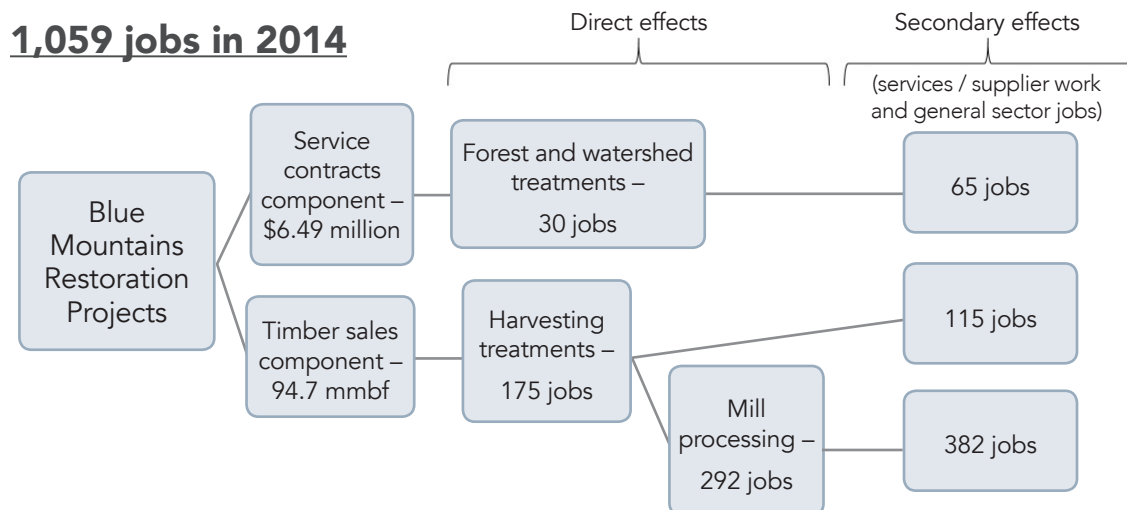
1,059 jobs in 2014

Direct effects

Secondary effects

(services / supplier work and general sector jobs)

Blue Mountains Restoration Projects

Service contracts component – \$6.49 million

Forest and watershed treatments – 30 jobs

65 jobs

Timber sales component – 94.7 mmbf

Harvesting treatments – 175 jobs

115 jobs

Mill processing – 292 jobs

382 jobs